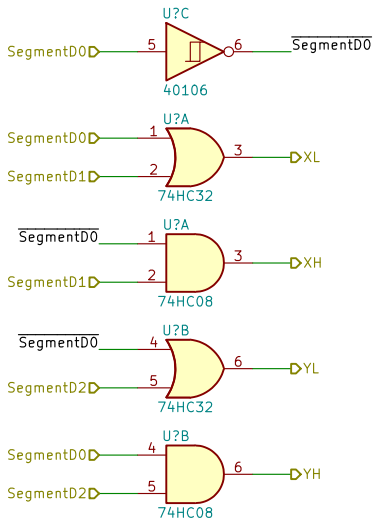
U?C
SegmentD0
5
6
$\overline{\text{SegmentD0}}$
40106

U?A
SegmentD0
1
3
XL
SegmentD1
2
74HC32

U?A
$\overline{\text{SegmentD0}}$
1
3
XH
SegmentD1
2
74HC08

U?B
$\overline{\text{SegmentD0}}$
4
6
YL
SegmentD2
5
74HC32

U?B
SegmentD0
4
6
YH
SegmentD2
5
74HC08